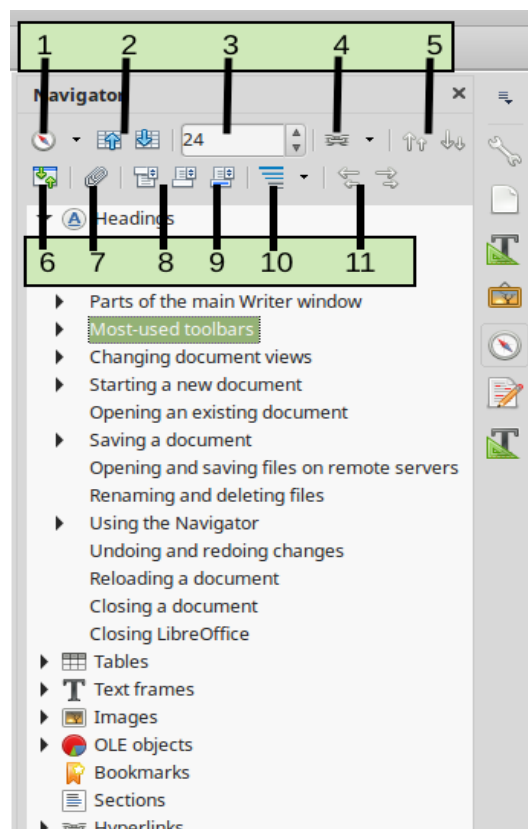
1 2 3 4 5

Navigator

24

6 7 8 9 10 11

Headings

Parts of the main Writer window
Most-used toolbars
Changing document views
Starting a new document
Opening an existing document
Saving a document
Opening and saving files on remote servers
Renaming and deleting files
Using the Navigator
Undoing and redoing changes
Reloading a document
Closing a document
Closing LibreOffice
Tables
Text frames
Images
OLE objects
Bookmarks
Sections
Hyperlinks